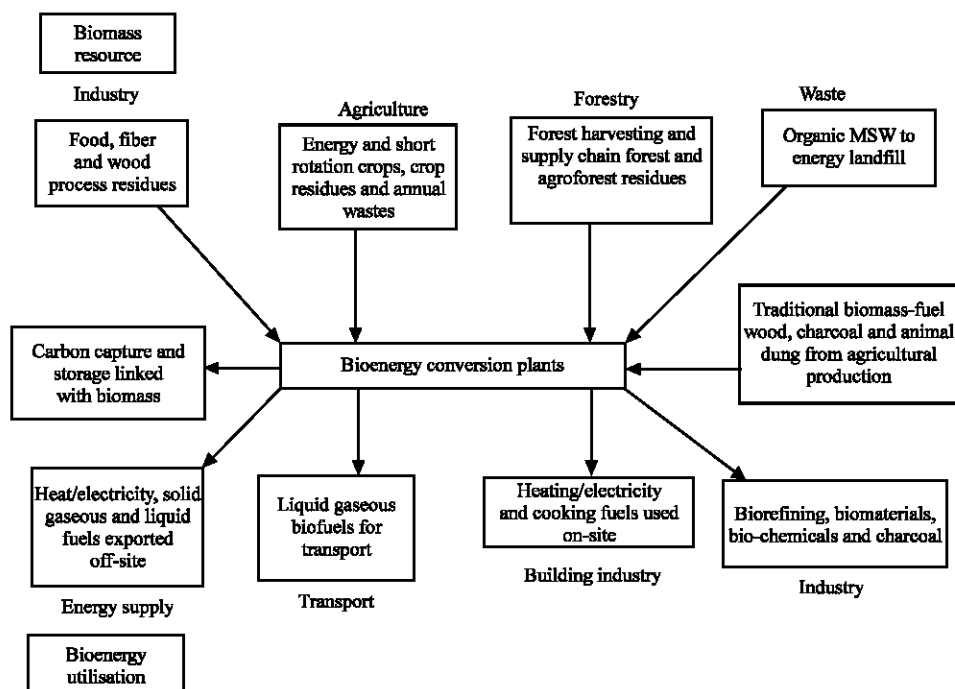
Biomass resource

Industry

Food, fiber and wood process residues

Agriculture

Energy and short rotation crops, crop residues and annual wastes

Forestry

Forest harvesting and supply chain forest and agroforest residues

Waste

Organic MSW to energy landfill

Carbon capture and storage linked with biomass

Bioenergy conversion plants

Traditional biomass-fuel wood, charcoal and animal dung from agricultural production

Heat/electricity, solid gaseous and liquid fuels exported off-site

Energy supply

Liquid gaseous biofuels for transport

Transport

Heating/electricity and cooking fuels used on-site

Building industry

Biorefining, biomaterials, bio-chemicals and charcoal

Industry

Bioenergy utilisation